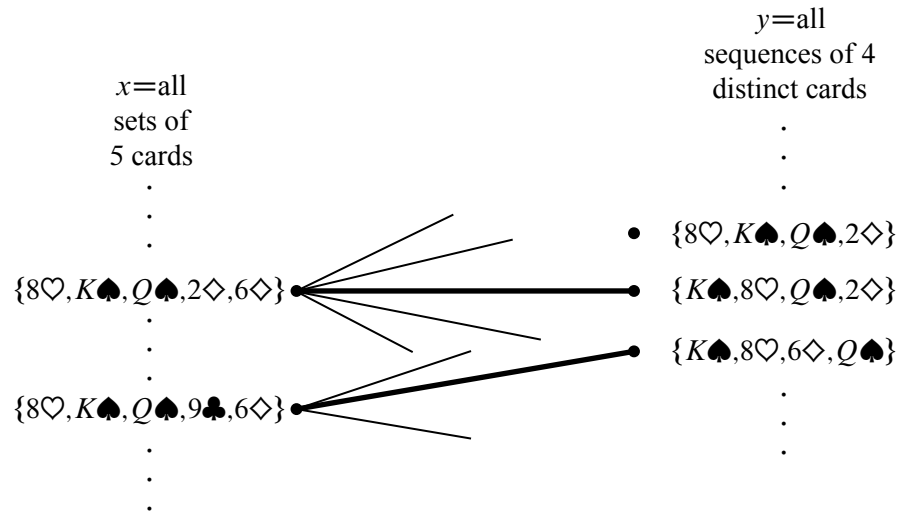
$x$=all sets of 5 cards

$y$=all sequences of 4 distinct cards

$\{8\heartsuit, K\spadesuit, Q\spadesuit, 2\diamondsuit\}$

$\{8\heartsuit, K\spadesuit, Q\spadesuit, 2\diamondsuit, 6\diamondsuit\}$

$\{K\spadesuit, 8\heartsuit, Q\spadesuit, 2\diamondsuit\}$

$\{K\spadesuit, 8\heartsuit, 6\diamondsuit, Q\spadesuit\}$

$\{8\heartsuit, K\spadesuit, Q\spadesuit, 9\clubsuit, 6\diamondsuit\}$